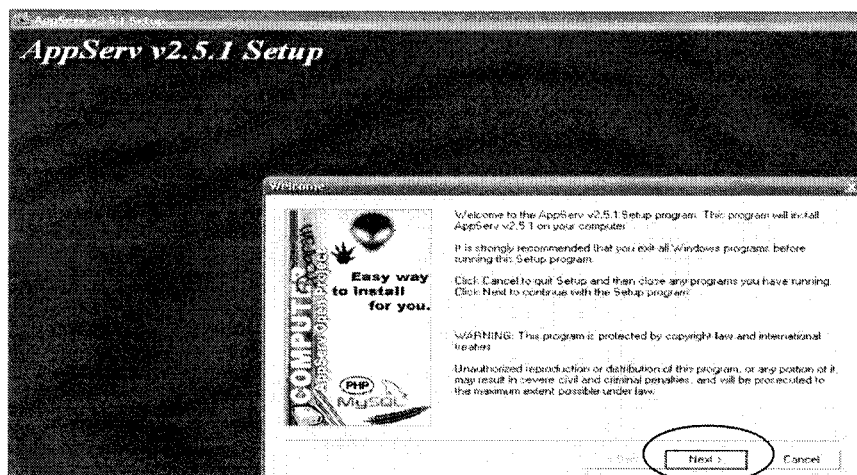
AppServ 2.5.1 Setup

AppServ v2.5.1 Setup

Welcome

Easy way to install for you.

COMPUTER

PHP

MySQL

Welcome to the AppServ v2.5.1 Setup program. This program will install AppServ v2.5.1 on your computer.

It is strongly recommended that you exit all Windows programs before running this Setup program.

Click Cancel to quit Setup and then close any programs you have running. Click Next to continue with the Setup program.

WARNING: This program is protected by copyright law and international treaties.

Unauthorized reproduction or distribution of this program, or any portion of it, may result in severe civil and criminal penalties, and will be prosecuted to the maximum extent possible under law.

< Back

Next >

Cancel